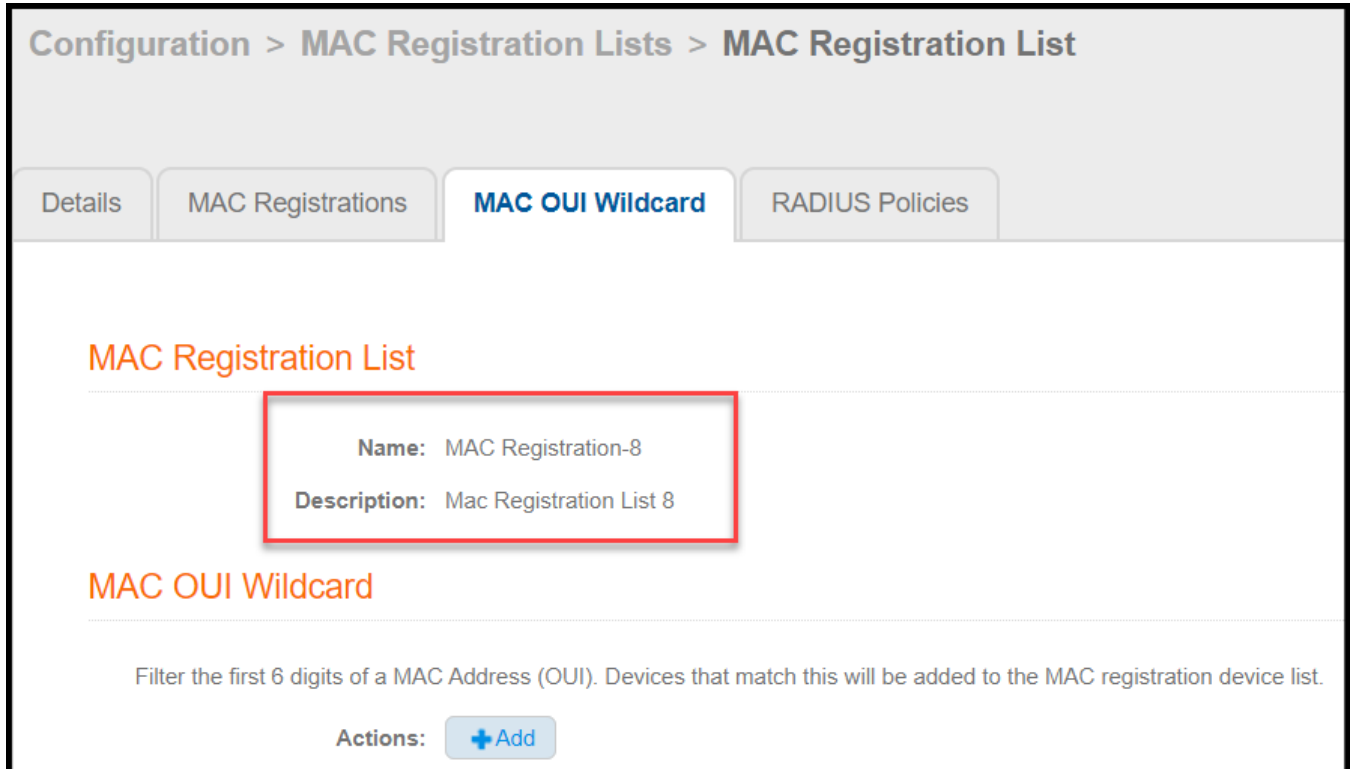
Configuration > MAC Registration Lists > MAC Registration List

Details
MAC Registrations
MAC OUI Wildcard
RADIUS Policies

MAC Registration List

Name: MAC Registration-8

Description: Mac Registration List 8

MAC OUI Wildcard

Filter the first 6 digits of a MAC Address (OUI). Devices that match this will be added to the MAC registration device list.

Actions: Add